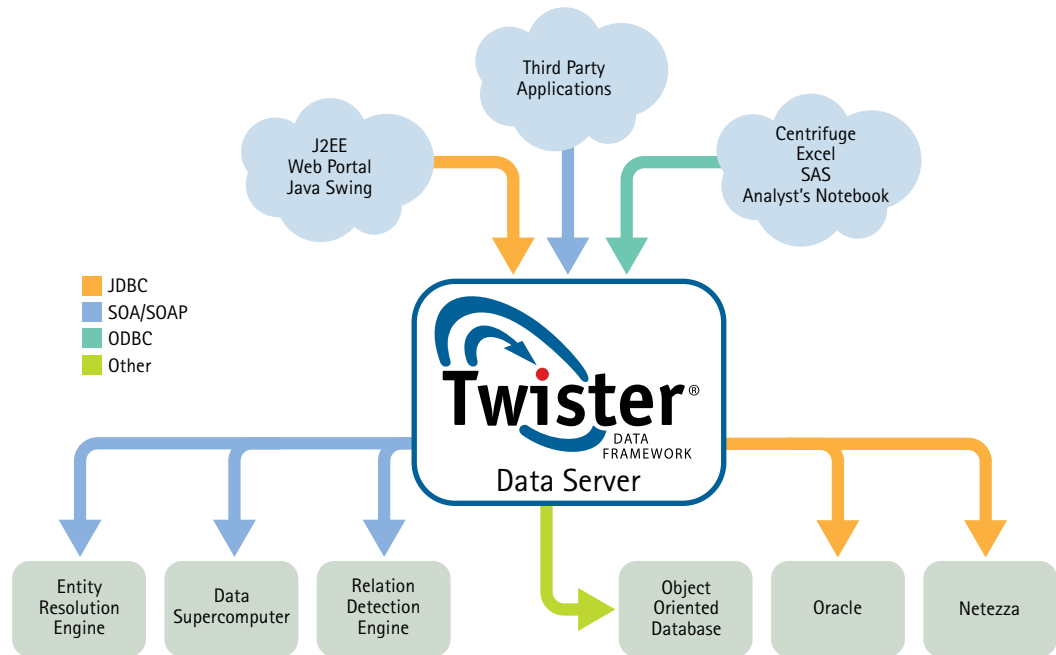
Third Party Applications

J2EE
Web Portal
Java Swing

Centrifuge
Excel
SAS
Analyst's Notebook

JDBC
SOA/SOAP
ODBC
Other

Twister®
DATA FRAMEWORK
Data Server

Entity Resolution Engine

Data Supercomputer

Relation Detection Engine

Object Oriented Database

Oracle

Netezza